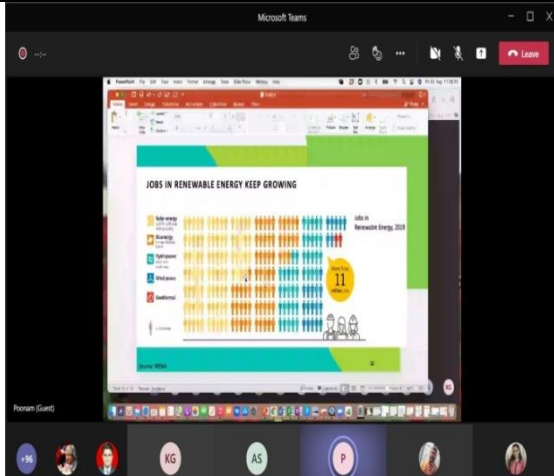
Microsoft Teams

Leave

JOBS IN RENEWABLE ENERGY KEEP GROWING

Solar energy

Bioenergy

Hydropower

Wind power

Geothermal

Jobs in Renewable Energy, 2019

11

Source: IRENA

KG

Poonam (Guest)

+96

KG

AS

P